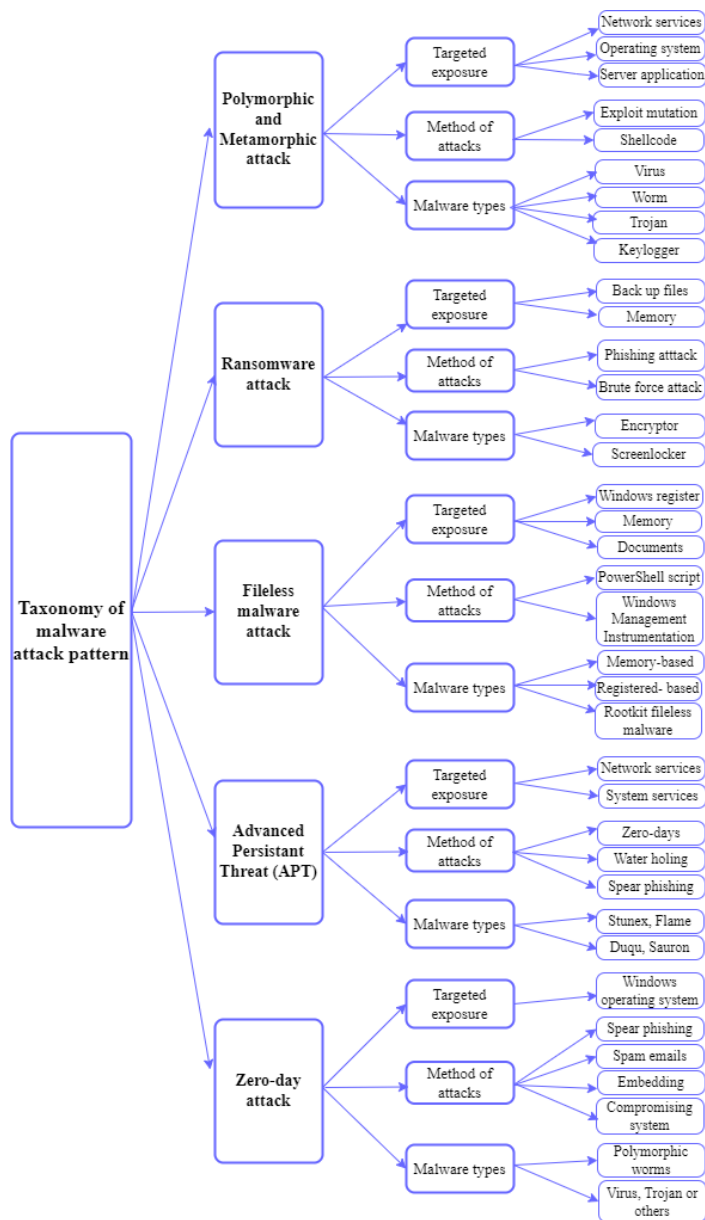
Taxonomy of malware attack pattern

Polymorphic and Metamorphic attack

Targeted exposure
Network services
Operating system
Server application

Method of attacks
Exploit mutation
Shellcode

Malware types
Virus
Worm
Trojan
Keylogger

Ransomware attack

Targeted exposure
Back up files
Memory

Method of attacks
Phishing atttack
Brute force attack

Malware types
Encryptor
Screenlocker

Fileless malware attack

Targeted exposure
Windows register
Memory
Documents

Method of attacks
PowerShell script
Windows Management Instrumentation

Malware types
Memory-based
Registered- based
Rootkit fileless malware

Advanced Persistant Threat (APT)

Targeted exposure
Network services
System services

Method of attacks
Zero-days
Water holing
Spear phishing

Malware types
Stunex, Flame
Duqu, Sauron

Zero-day attack

Targeted exposure
Windows operating system

Method of attacks
Spear phishing
Spam emails
Embedding
Compromising system

Malware types
Polymorphic worms
Virus, Trojan or others